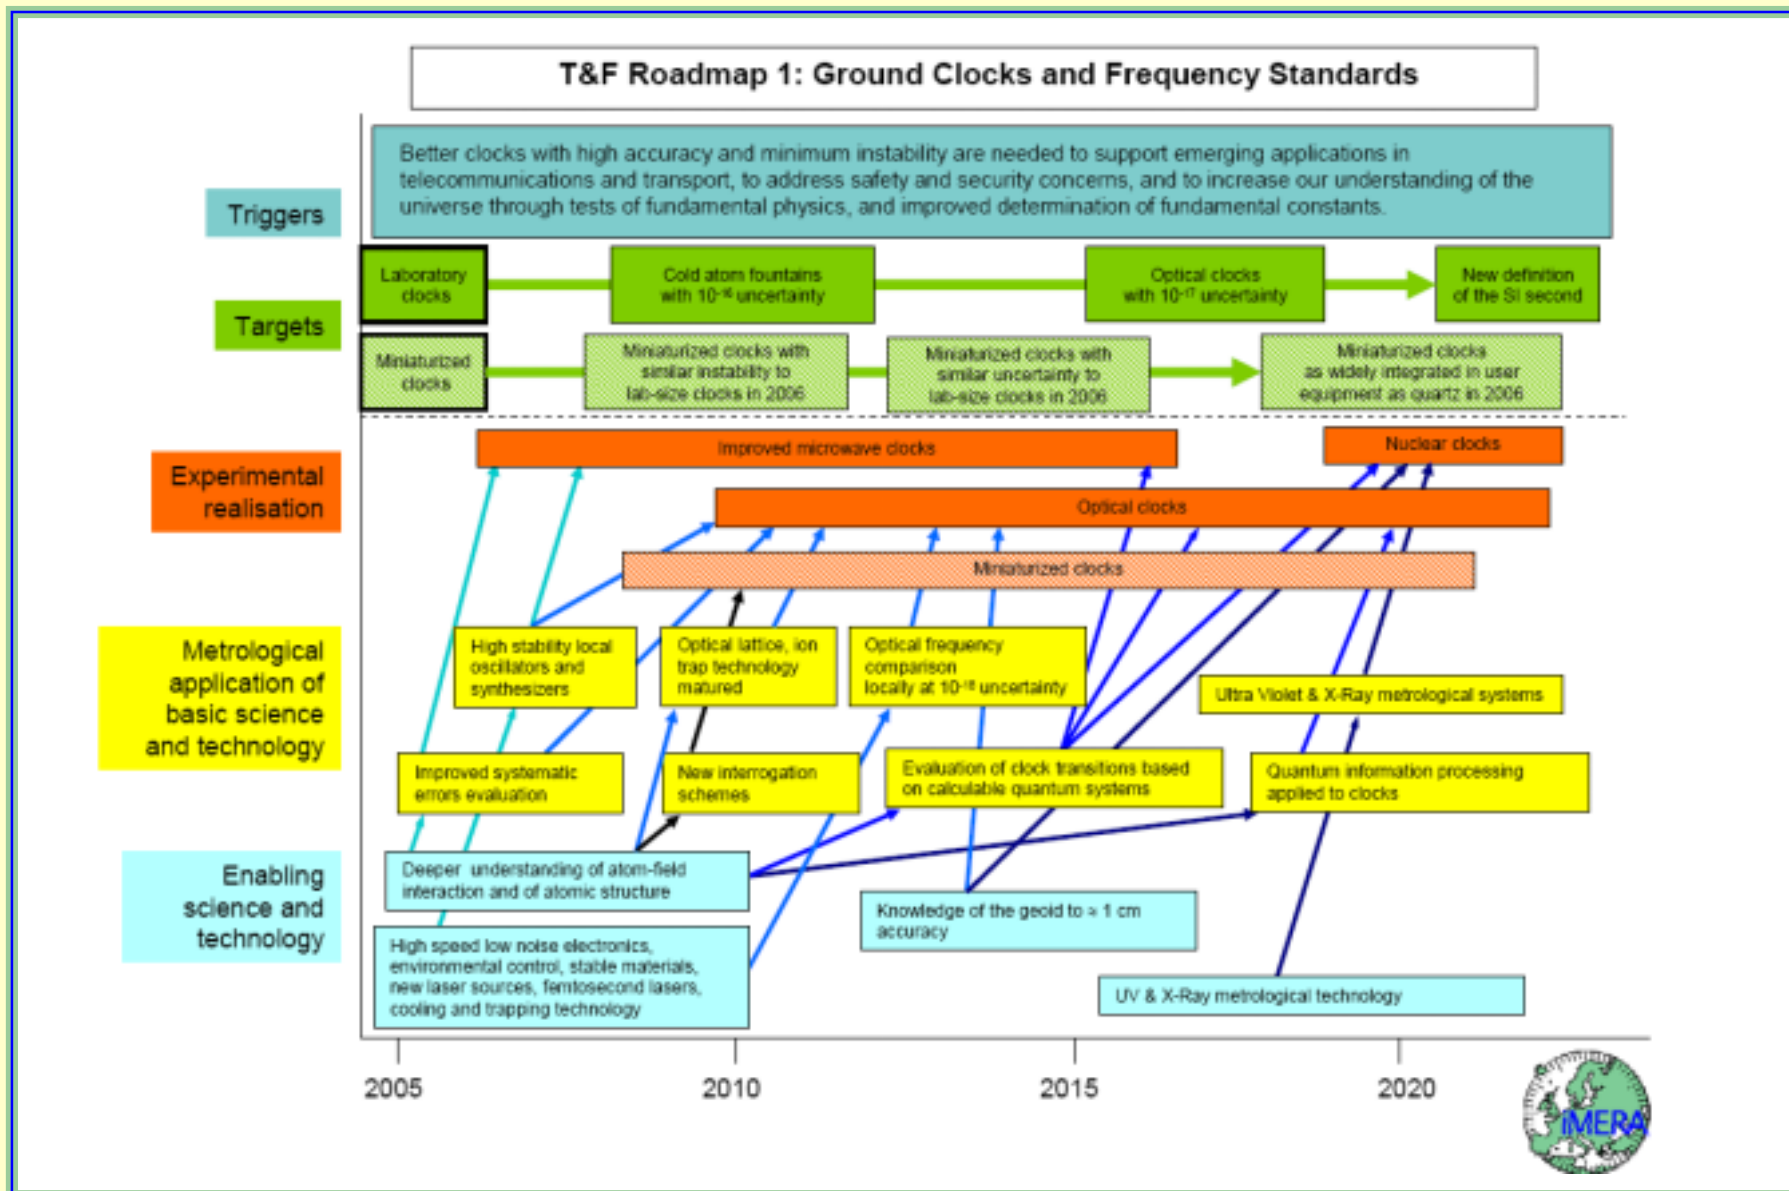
T&F Roadmap 1: Ground Clocks and Frequency Standards

Triggers

Better clocks with high accuracy and minimum instability are needed to support emerging applications in telecommunications and transport, to address safety and security concerns, and to increase our understanding of the universe through tests of fundamental physics, and improved determination of fundamental constants.

Targets

Laboratory clocks

Cold atom fountains with $10^{-16}$ uncertainty

Optical clocks with $10^{-17}$ uncertainty

New definition of the SI second

Miniaturized clocks

Miniaturized clocks with similar instability to lab-size clocks in 2006

Miniaturized clocks with similar uncertainty to lab-size clocks in 2006

Miniaturized clocks as widely integrated in user equipment as quartz in 2006

Experimental realisation

Improved microwave clocks

Nuclear clocks

Optical clocks

Miniaturized clocks

Metrological application of basic science and technology

High stability local oscillators and synthesizers

Optical lattice, ion trap technology matured

Optical frequency comparison locally at $10^{-18}$ uncertainty

Ultra Violet & X-Ray metrological systems

Improved systematic errors evaluation

New interrogation schemes

Evaluation of clock transitions based on calculable quantum systems

Quantum information processing applied to clocks

Enabling science and technology

Deeper understanding of atom-field interaction and of atomic structure

Knowledge of the geoid to ≈ 1 cm accuracy

High speed low noise electronics, environmental control, stable materials, new laser sources, femtosecond lasers, cooling and trapping technology

UV & X-Ray metrological technology

2005

2010

2015

2020

iMERA